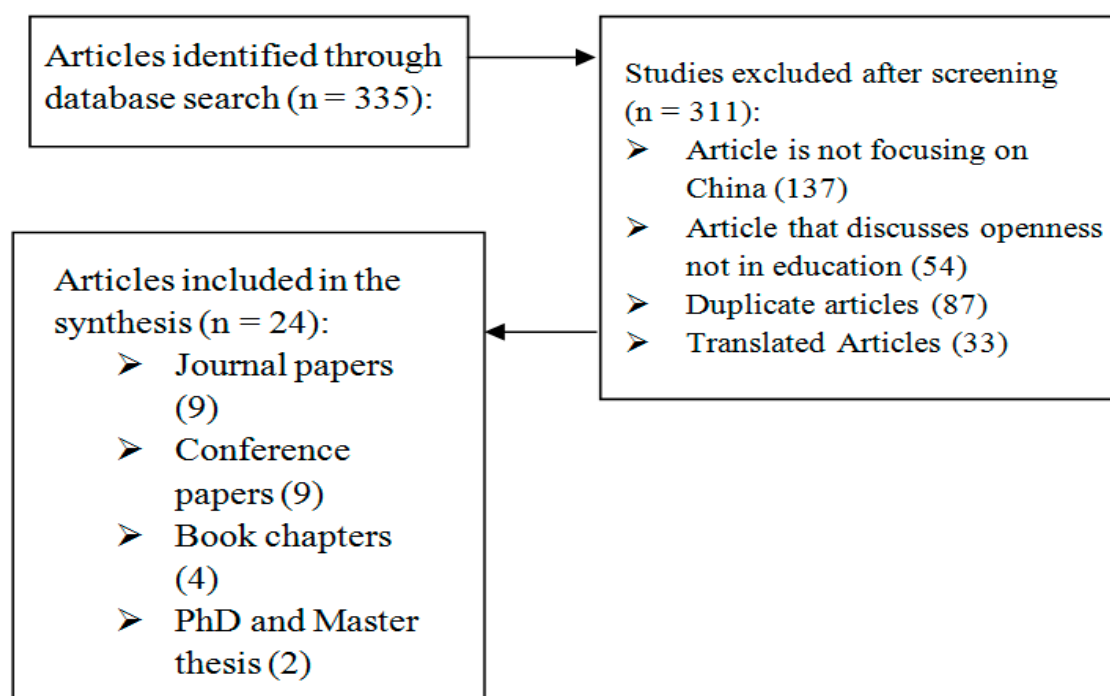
Articles identified through database search (n = 335):

Studies excluded after screening (n = 311):
➢ Article is not focusing on China (137)
➢ Article that discusses openness not in education (54)
➢ Duplicate articles (87)
➢ Translated Articles (33)

Articles included in the synthesis (n = 24):
➢ Journal papers (9)
➢ Conference papers (9)
➢ Book chapters (4)
➢ PhD and Master thesis (2)